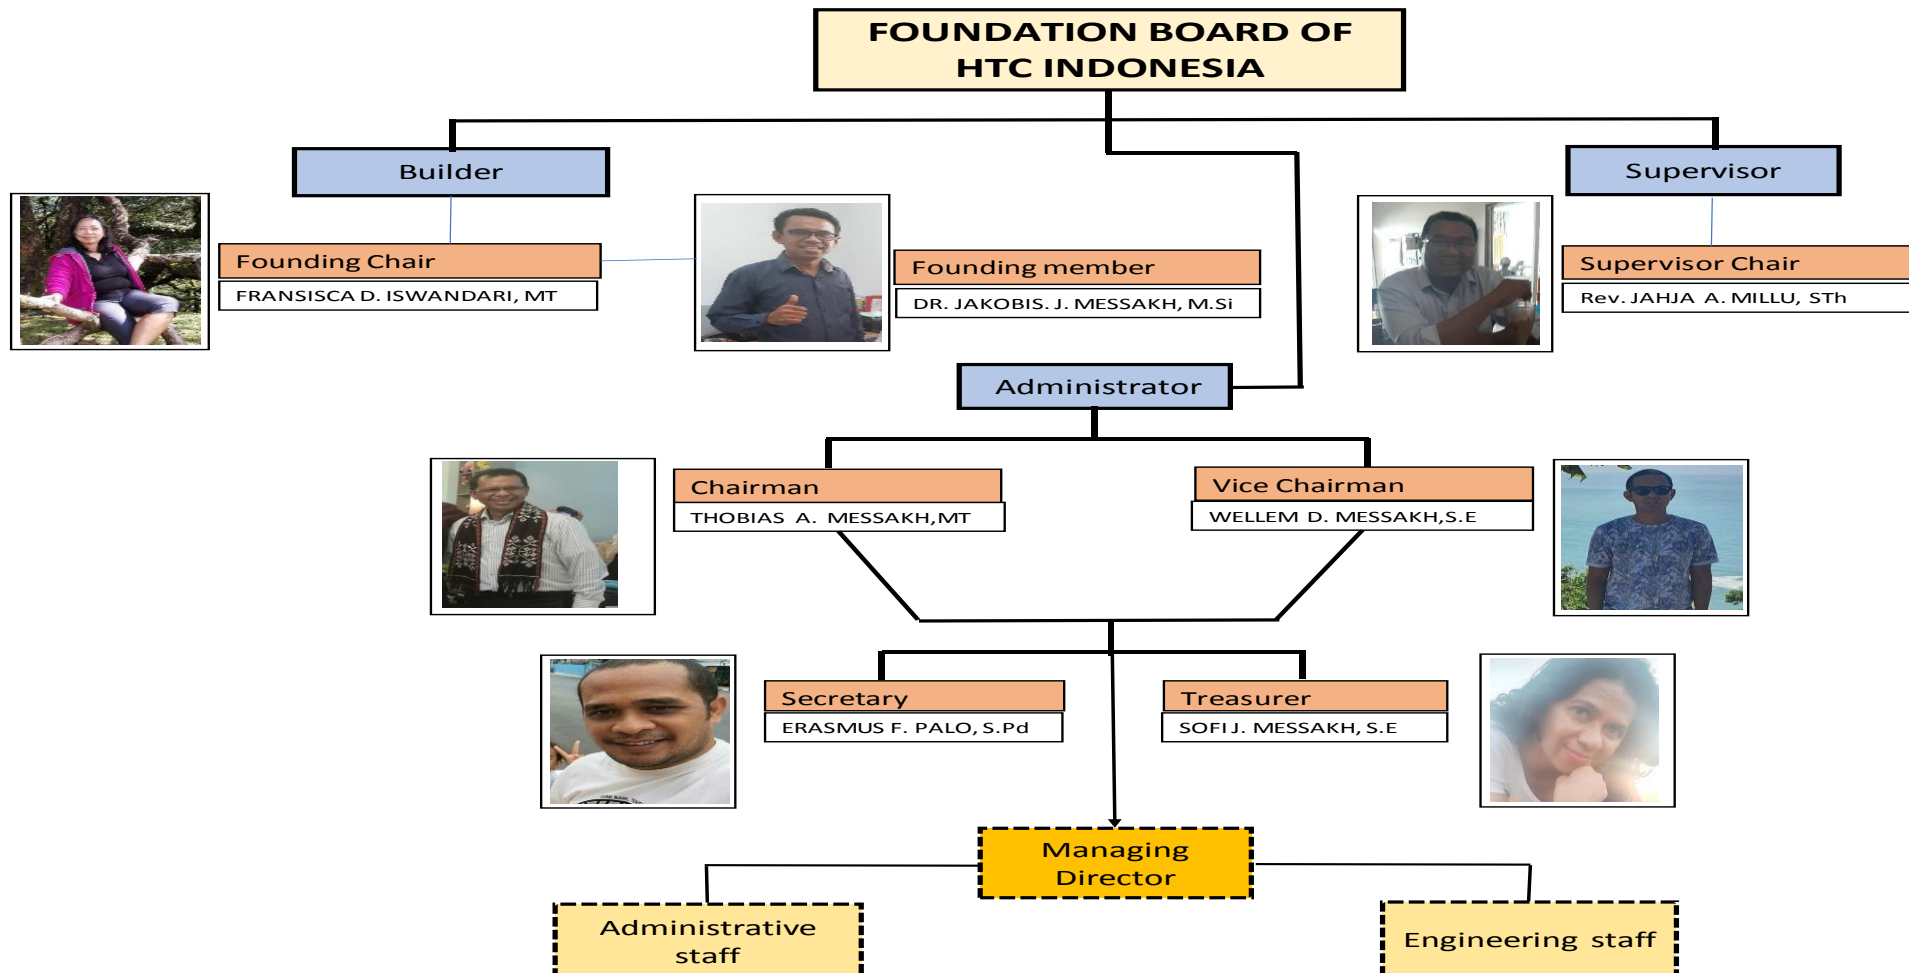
FOUNDATION BOARD OF HTC INDONESIA

Builder

Supervisor

Founding Chair
FRANSISCA D. ISWANDARI, MT

Founding member
DR. JAKOBIS. J. MESSAKH, M.Si

Supervisor Chair
Rev. JAHJA A. MILLU, STh

Administrator

Chairman
THOBIAS A. MESSAKH,MT

Vice Chairman
WELLEM D. MESSAKH,S.E

Secretary
ERASMUS F. PALO, S.Pd

Treasurer
SOFI J. MESSAKH, S.E

Managing Director

Administrative staff

Engineering staff